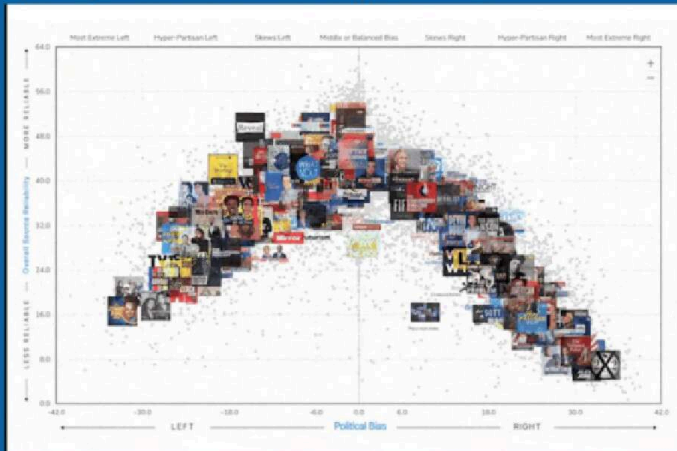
Most Extreme Left Hyper-Partisan Left Skews Left Middle or Balanced Bias Skews Right Hyper-Partisan Right Most Extreme Right

+
−

64.0
56.0
48.0
40.0
32.0
24.0
16.0
8.0
0.0

MORE RELIABLE
Overall Source Reliability
LESS RELIABLE

-42.0 -30.0 -18.0 -6.0 0.0 6.0 18.0 30.0 42.0

LEFT Political Bias RIGHT